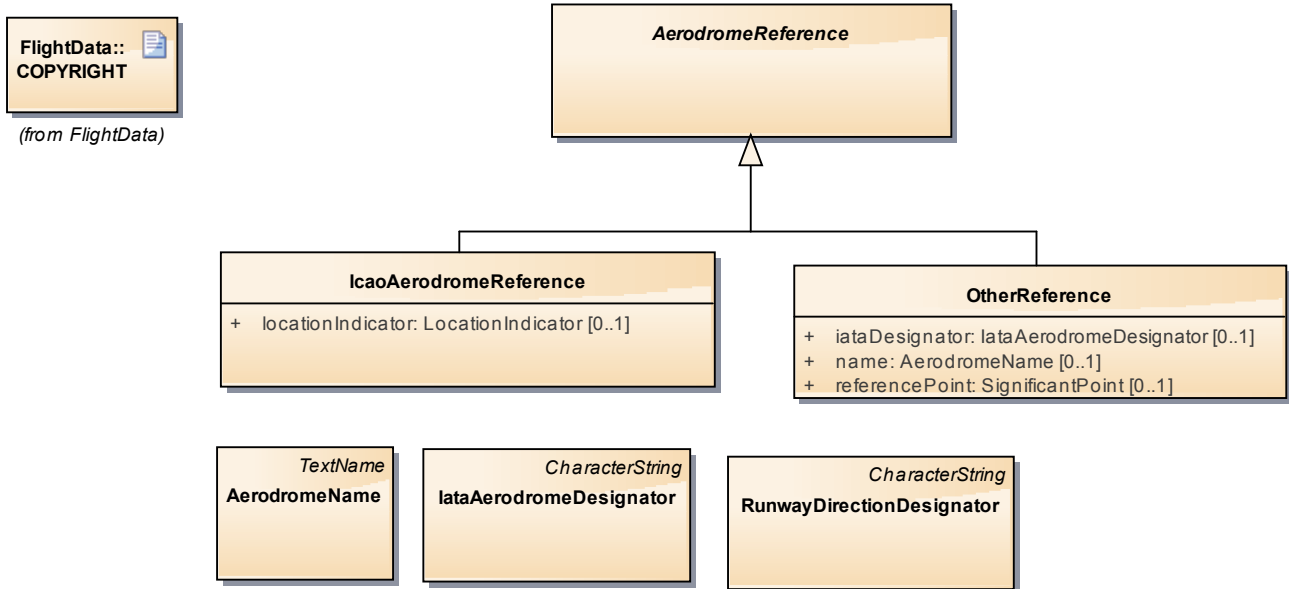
FlightData::
COPYRIGHT

(from FlightData)

AerodromeReference

IcaoAerodromeReference

+ locationIndicator: LocationIndicator [0..1]

OtherReference

+ iataDesignator: IataAerodromeDesignator [0..1]
+ name: AerodromeName [0..1]
+ referencePoint: SignificantPoint [0..1]

TextName
AerodromeName

CharacterString
IataAerodromeDesignator

CharacterString
RunwayDirectionDesignator